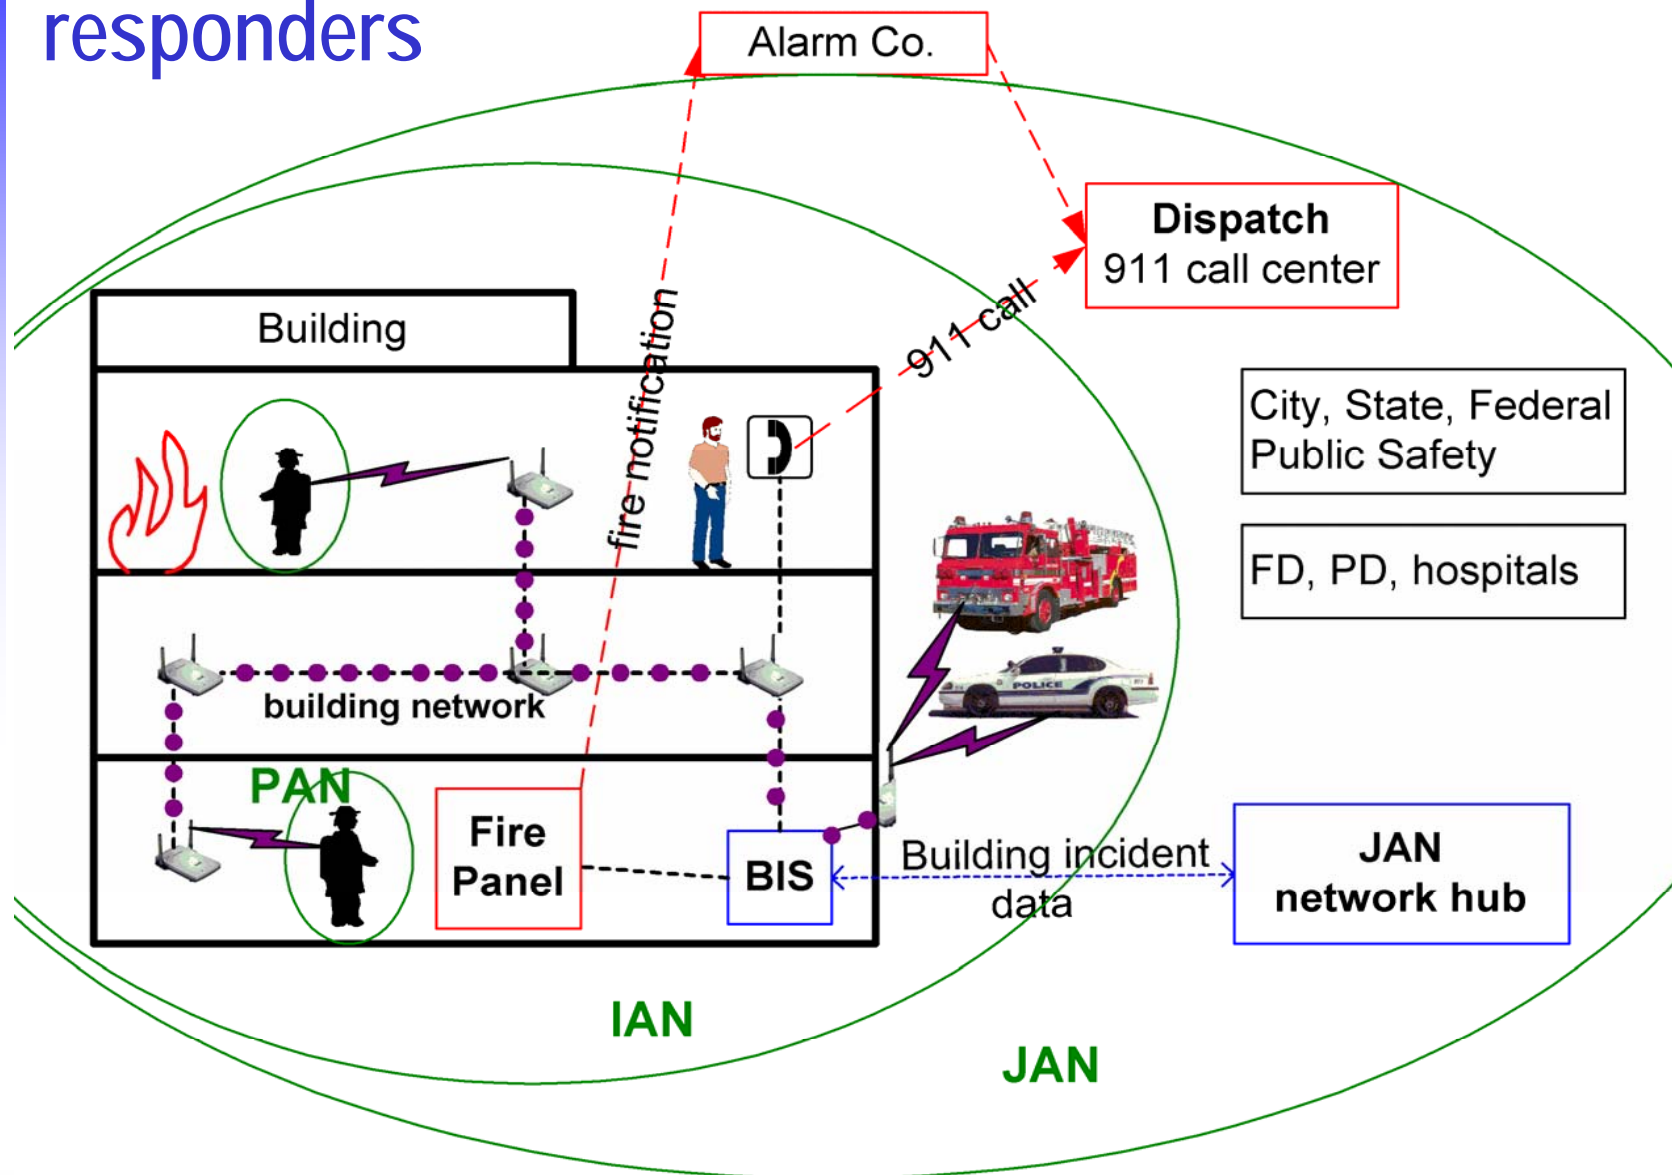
responders

Alarm Co.

Dispatch
911 call center

911 call

fire notification

Building

City, State, Federal Public Safety

FD, PD, hospitals

POLICE

building network

PAN

Fire Panel

BIS

Building incident data

JAN network hub

IAN

JAN